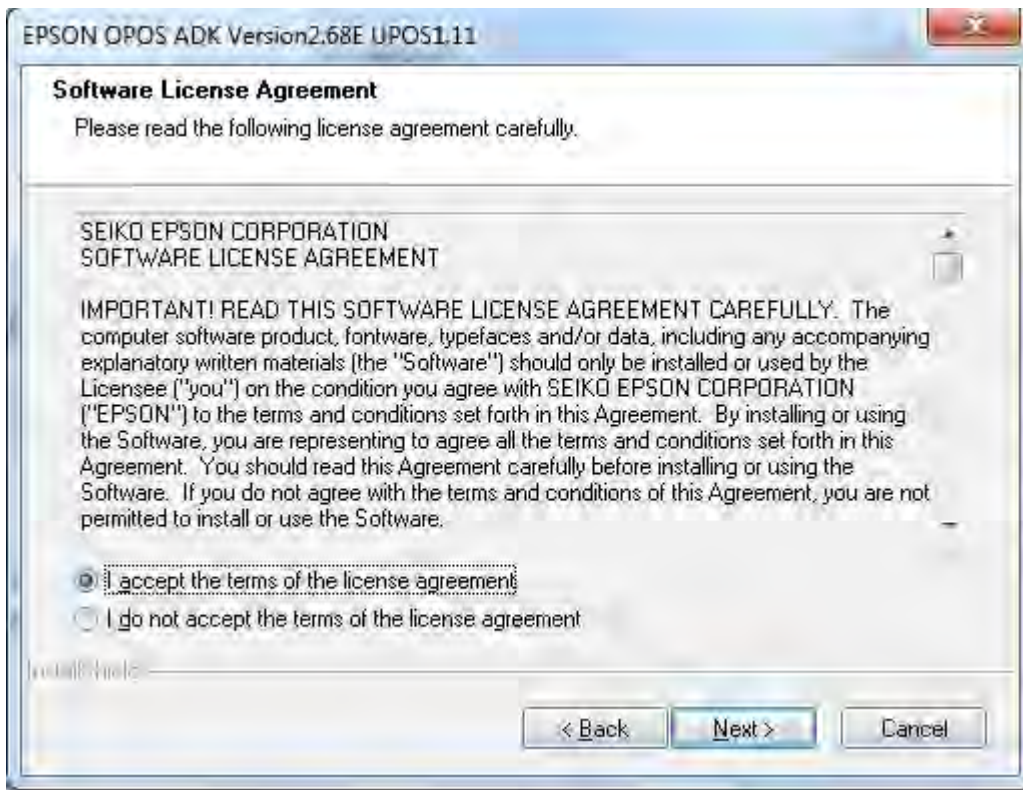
EPSON OPOS ADK Version2.68E UPOS1.11

Software License Agreement

Please read the following license agreement carefully.

SEIKO EPSON CORPORATION
SOFTWARE LICENSE AGREEMENT

IMPORTANT! READ THIS SOFTWARE LICENSE AGREEMENT CAREFULLY. The computer software product, fontware, typefaces and/or data, including any accompanying explanatory written materials (the "Software") should only be installed or used by the Licensee ("you") on the condition you agree with SEIKO EPSON CORPORATION ("EPSON") to the terms and conditions set forth in this Agreement. By installing or using the Software, you are representing to agree all the terms and conditions set forth in this Agreement. You should read this Agreement carefully before installing or using the Software. If you do not agree with the terms and conditions of this Agreement, you are not permitted to install or use the Software.

I accept the terms of the license agreement

I do not accept the terms of the license agreement

InstallShield

< Back

Next >

Cancel